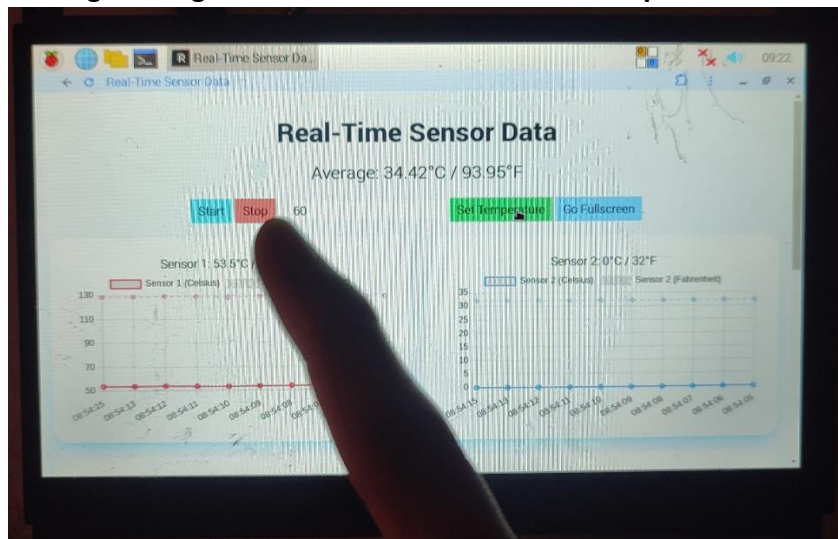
Real-Time Sensor Da...

09:22

Real-Time Sensor Data

Real-Time Sensor Data

Average: 34.42°C / 93.95°F

Start Stop 60

Set Temperature Go Fullscreen

Sensor 1: 53.5°C / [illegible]

Sensor 1 (Celsius)

130
110
90
70
50

08:54:15 08:54:13 08:54:12 08:54:11 08:54:10 08:54:09 08:54:08 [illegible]

Sensor 2: 0°C / 32°F

Sensor 2 (Celsius) Sensor 2 (Fahrenheit)

35
30
25
20
15
10
5
0

08:54:15 08:54:13 08:54:12 08:54:11 08:54:10 08:54:09 08:54:08 08:54:07 08:54:06 08:54:05